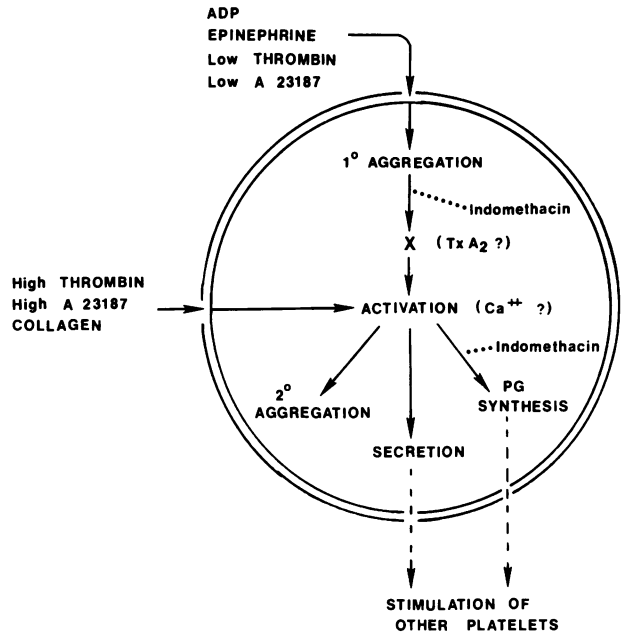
ADP
EPINEPHRINE
Low THROMBIN
Low A 23187

$1^{o}$ AGGREGATION

Indomethacin

X ($TxA_2$ ?)

High THROMBIN
High A 23187
COLLAGEN

ACTIVATION ($Ca^{++}$ ?)

Indomethacin

$2^{o}$ AGGREGATION

PG SYNTHESIS

SECRETION

STIMULATION OF OTHER PLATELETS